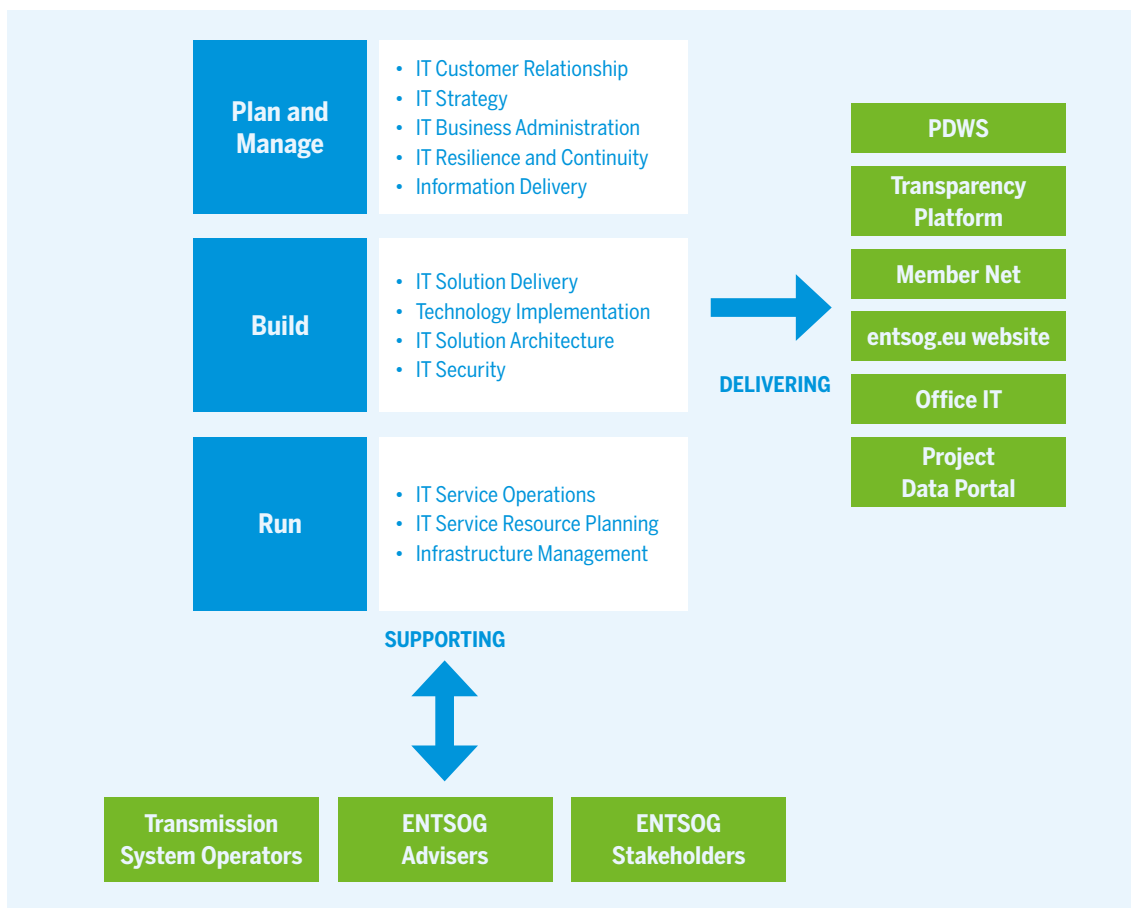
Plan and Manage

- IT Customer Relationship
- IT Strategy
- IT Business Administration
- IT Resilience and Continuity
- Information Delivery

Build

- IT Solution Delivery
- Technology Implementation
- IT Solution Architecture
- IT Security

Run

- IT Service Operations
- IT Service Resource Planning
- Infrastructure Management

DELIVERING

PDWS

Transparency Platform

Member Net

entsog.eu website

Office IT

Project Data Portal

SUPPORTING

Transmission System Operators

ENTSOG Advisers

ENTSOG Stakeholders